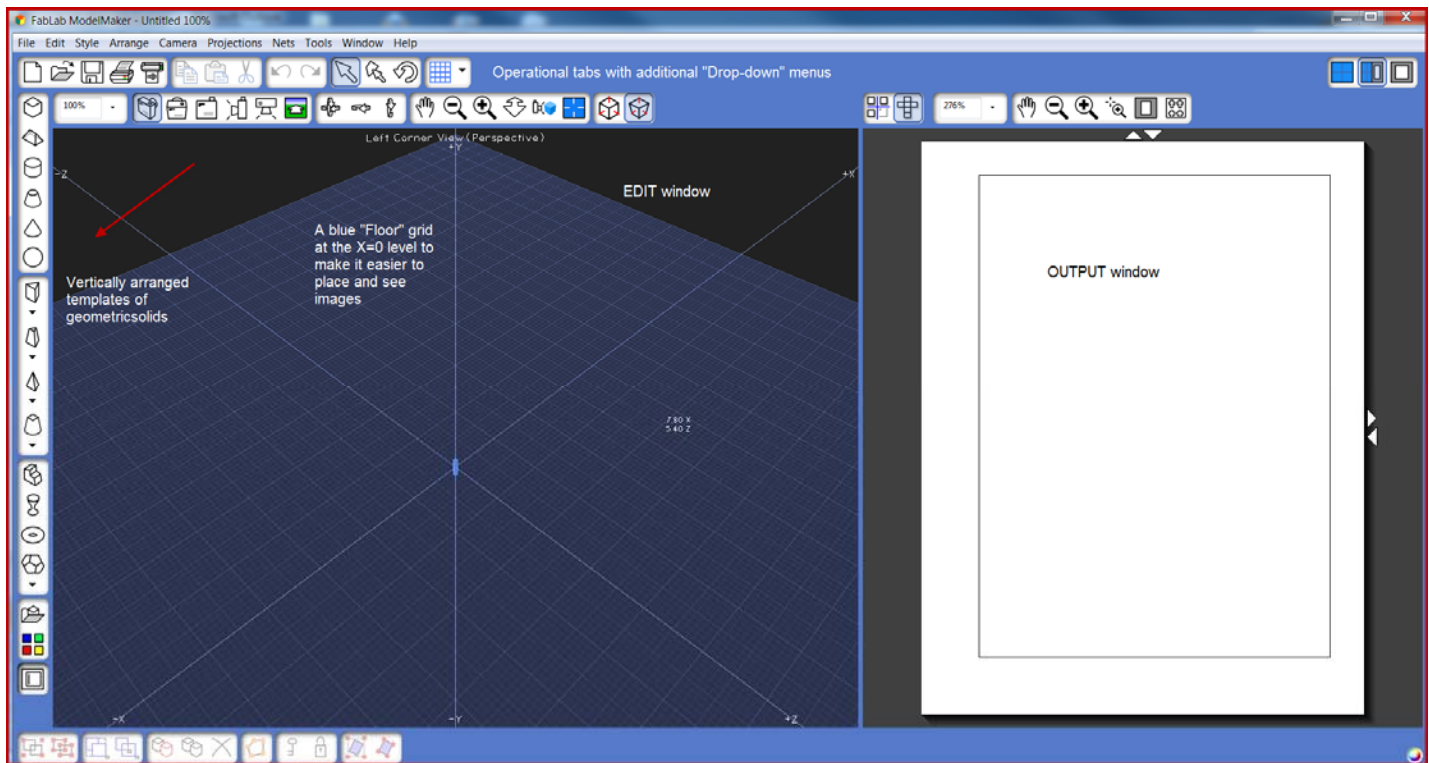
FabLab ModelMaker - Untitled 100%

File Edit Style Arrange Camera Projections Nets Tools Window Help

Operational tabs with additional "Drop-down" menus

100%

276%

Left Corner View (Perspective)

+Y

-Z

+X

EDIT window

A blue "Floor" grid at the X=0 level to make it easier to place and see images

Vertically arranged templates of geometricsolids

7.80 X
5.40 Z

-X

-Y

+Z

OUTPUT window